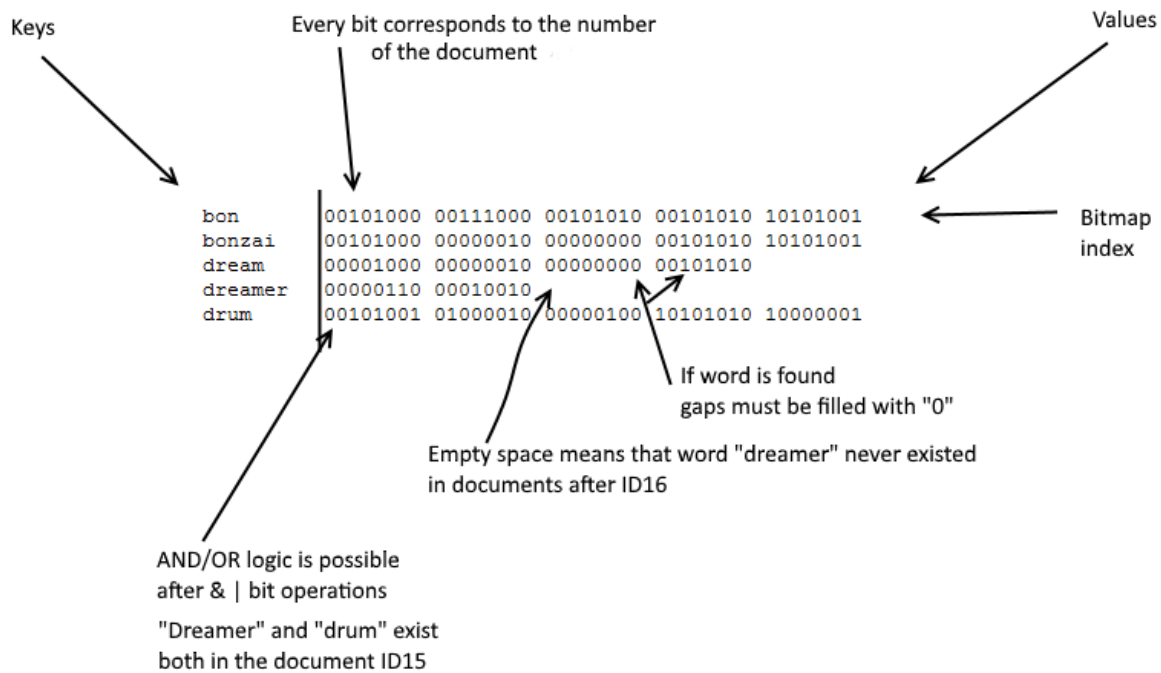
Keys

Every bit corresponds to the number of the document

Values

| | | | | | |
|---|---|---|---|---|---|
| bon | 00101000 | 00111000 | 00101010 | 00101010 | 10101001 |
| bonzai | 00101000 | 00000010 | 00000000 | 00101010 | 10101001 |
| dream | 00001000 | 00000010 | 00000000 | 00101010 | |
| dreamer | 00000110 | 00010010 | | | |
| drum | 00101001 | 01000010 | 00000100 | 10101010 | 10000001 |

Bitmap index

If word is found gaps must be filled with "0"

Empty space means that word "dreamer" never existed in documents after ID16

AND/OR logic is possible after & | bit operations

"Dreamer" and "drum" exist both in the document ID15